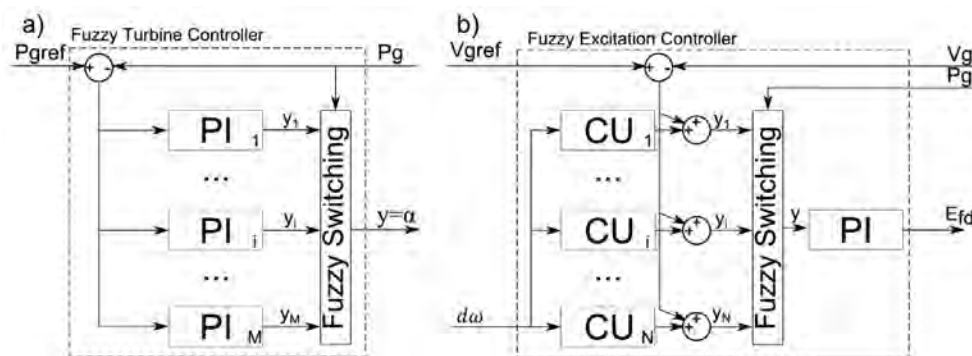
a)

Fuzzy Turbine Controller

Pgref

Pg

PI $_1$

$y_1$

...

PI $_i$

$y_i$

...

PI $_M$

$y_M$

Fuzzy Switching

$y=\alpha$

b)

Fuzzy Excitation Controller

Vgref

Vg

Pg

CU $_1$

$y_1$

...

CU $_i$

$y_i$

...

CU $_N$

$y_N$

$d\omega$

Fuzzy Switching

y

PI

$E_{fd}$